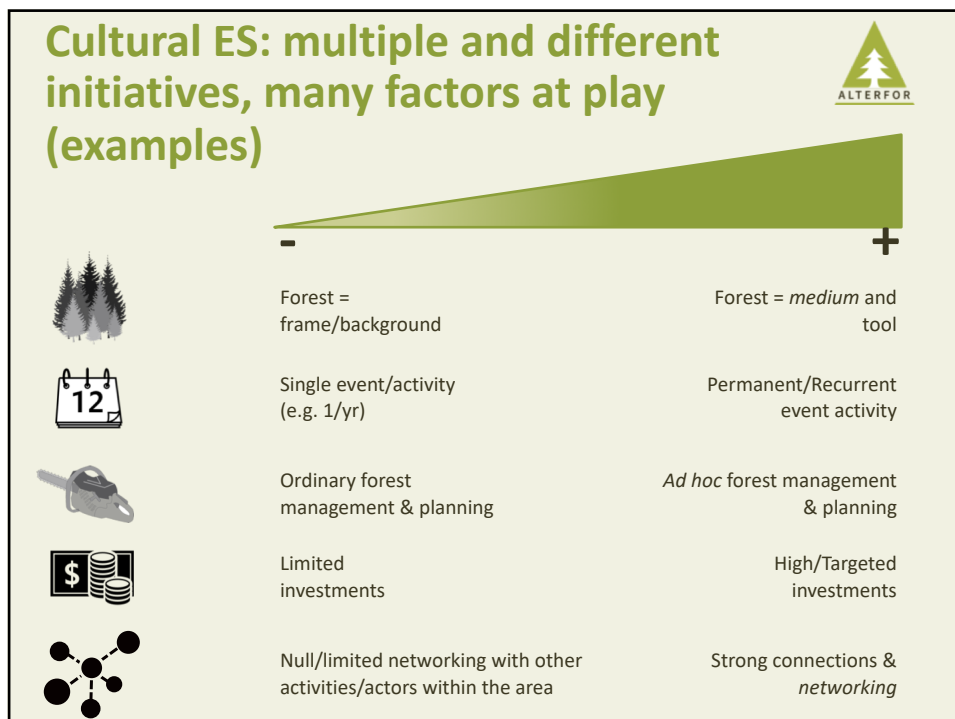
Cultural ES: multiple and different initiatives, many factors at play (examples)

ALTERFOR

-

+

12

Forest = frame/background

Forest = *medium* and tool

Single event/activity (e.g. 1/yr)

Permanent/Recurrent event activity

Ordinary forest management & planning

*Ad hoc* forest management & planning

$

Limited investments

High/Targeted investments

Null/limited networking with other activities/actors within the area

Strong connections & *networking*